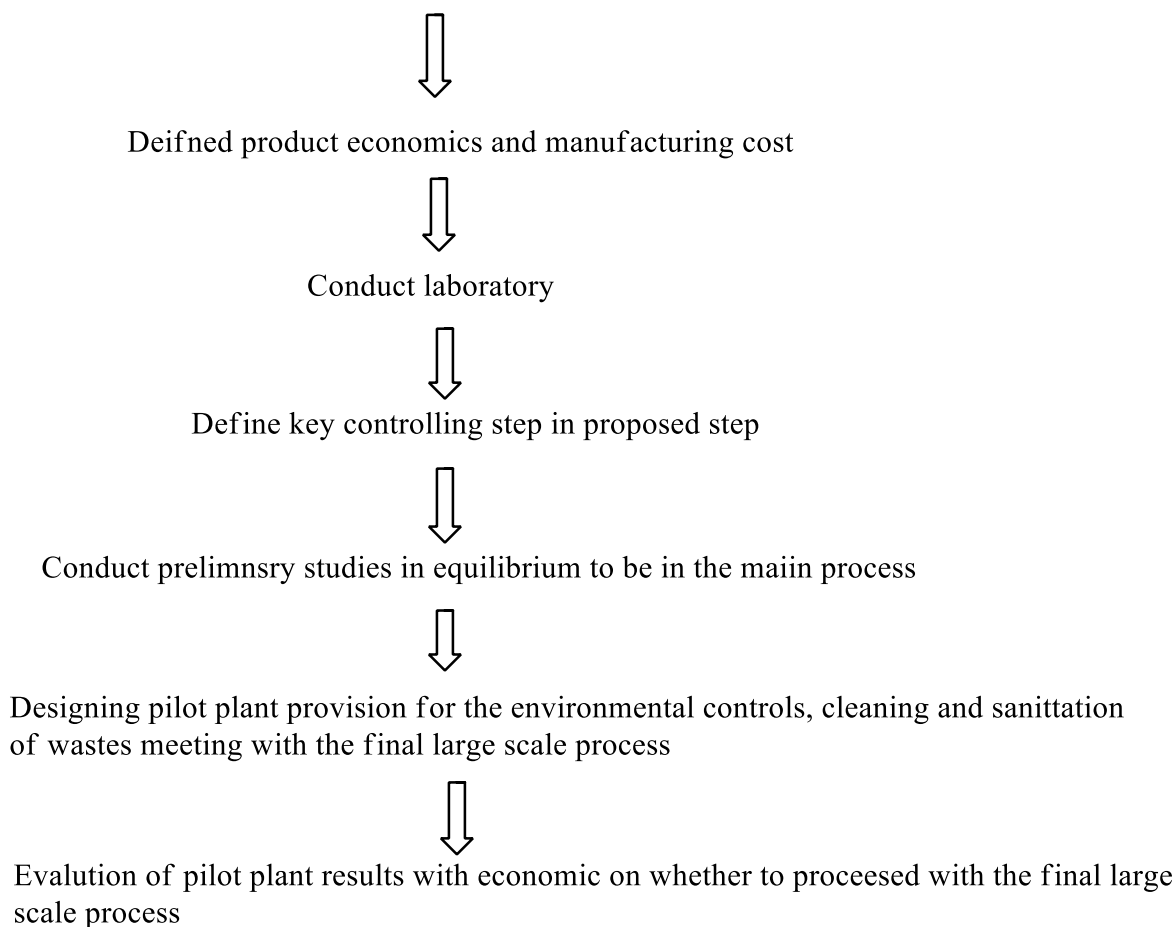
Deifned product economics and manufacturing cost

Conduct laboratory

Define key controlling step in proposed step

Conduct prelimnsry studies in equilibrium to be in the maiin process

Designing pilot plant provision for the environmental controls, cleaning and sanittation of wastes meeting with the final large scale process

Evalution of pilot plant results with economic on whether to proceesed with the final large scale process